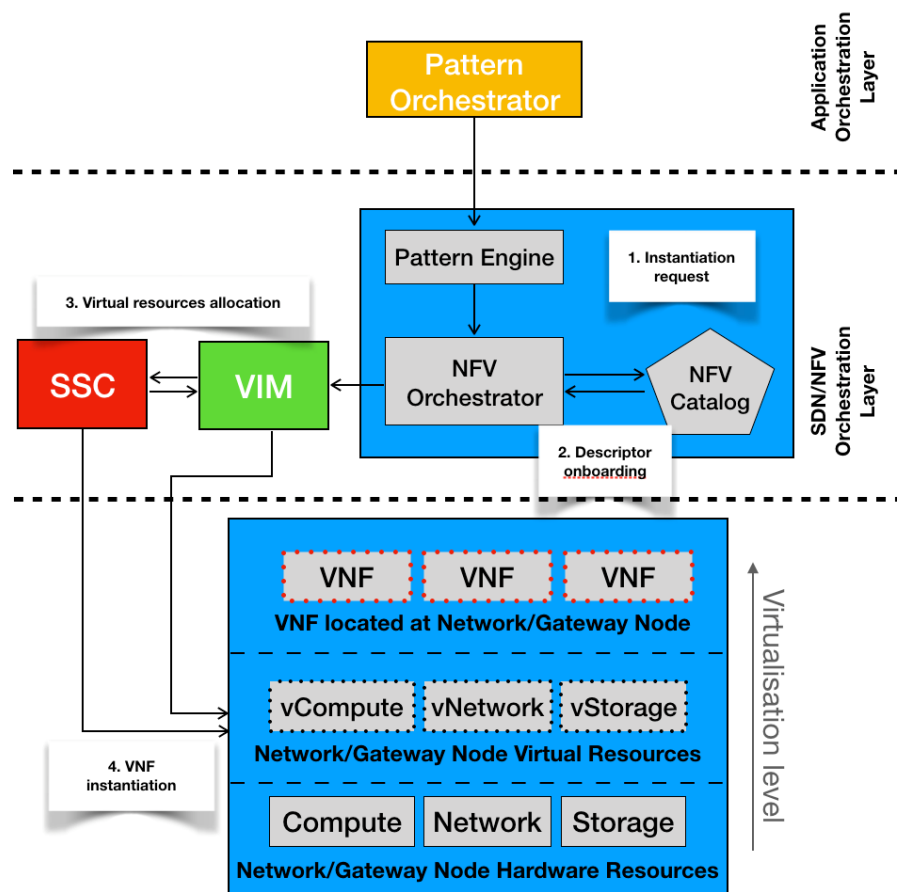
Pattern Orchestrator

Application Orchestration Layer

Pattern Engine

1. Instantiation request

3. Virtual resources allocation

SSC

VIM

NFV Orchestrator

NFV Catalog

SDN/NFV Orchestration Layer

2. Descriptor onboarding

VNF

VNF

VNF

VNF located at Network/Gateway Node

Virtualisation level

vCompute

vNetwork

vStorage

Network/Gateway Node Virtual Resources

4. VNF instantiation

Compute

Network

Storage

Network/Gateway Node Hardware Resources